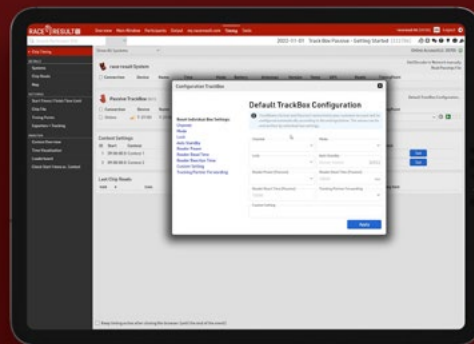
RACE RESULT

Overview Main Window Participants Output my.raceresult.com Timing Tools

2022-11-01 · TrackBox Passive - Setting Started

Systems
Chip Reads
Map

race result System

Passive TrackBox

Contest Settings

Last Chip Reads

Configuration TrackBox

Default TrackBox Configuration

Reset Individual Box Settings
Channel
Mode
Lock
Auto Standby
Reader Power
Reader Read Time
Reader Reaction Time
Custom Setting
Tracking Partner Forwarding

Apply